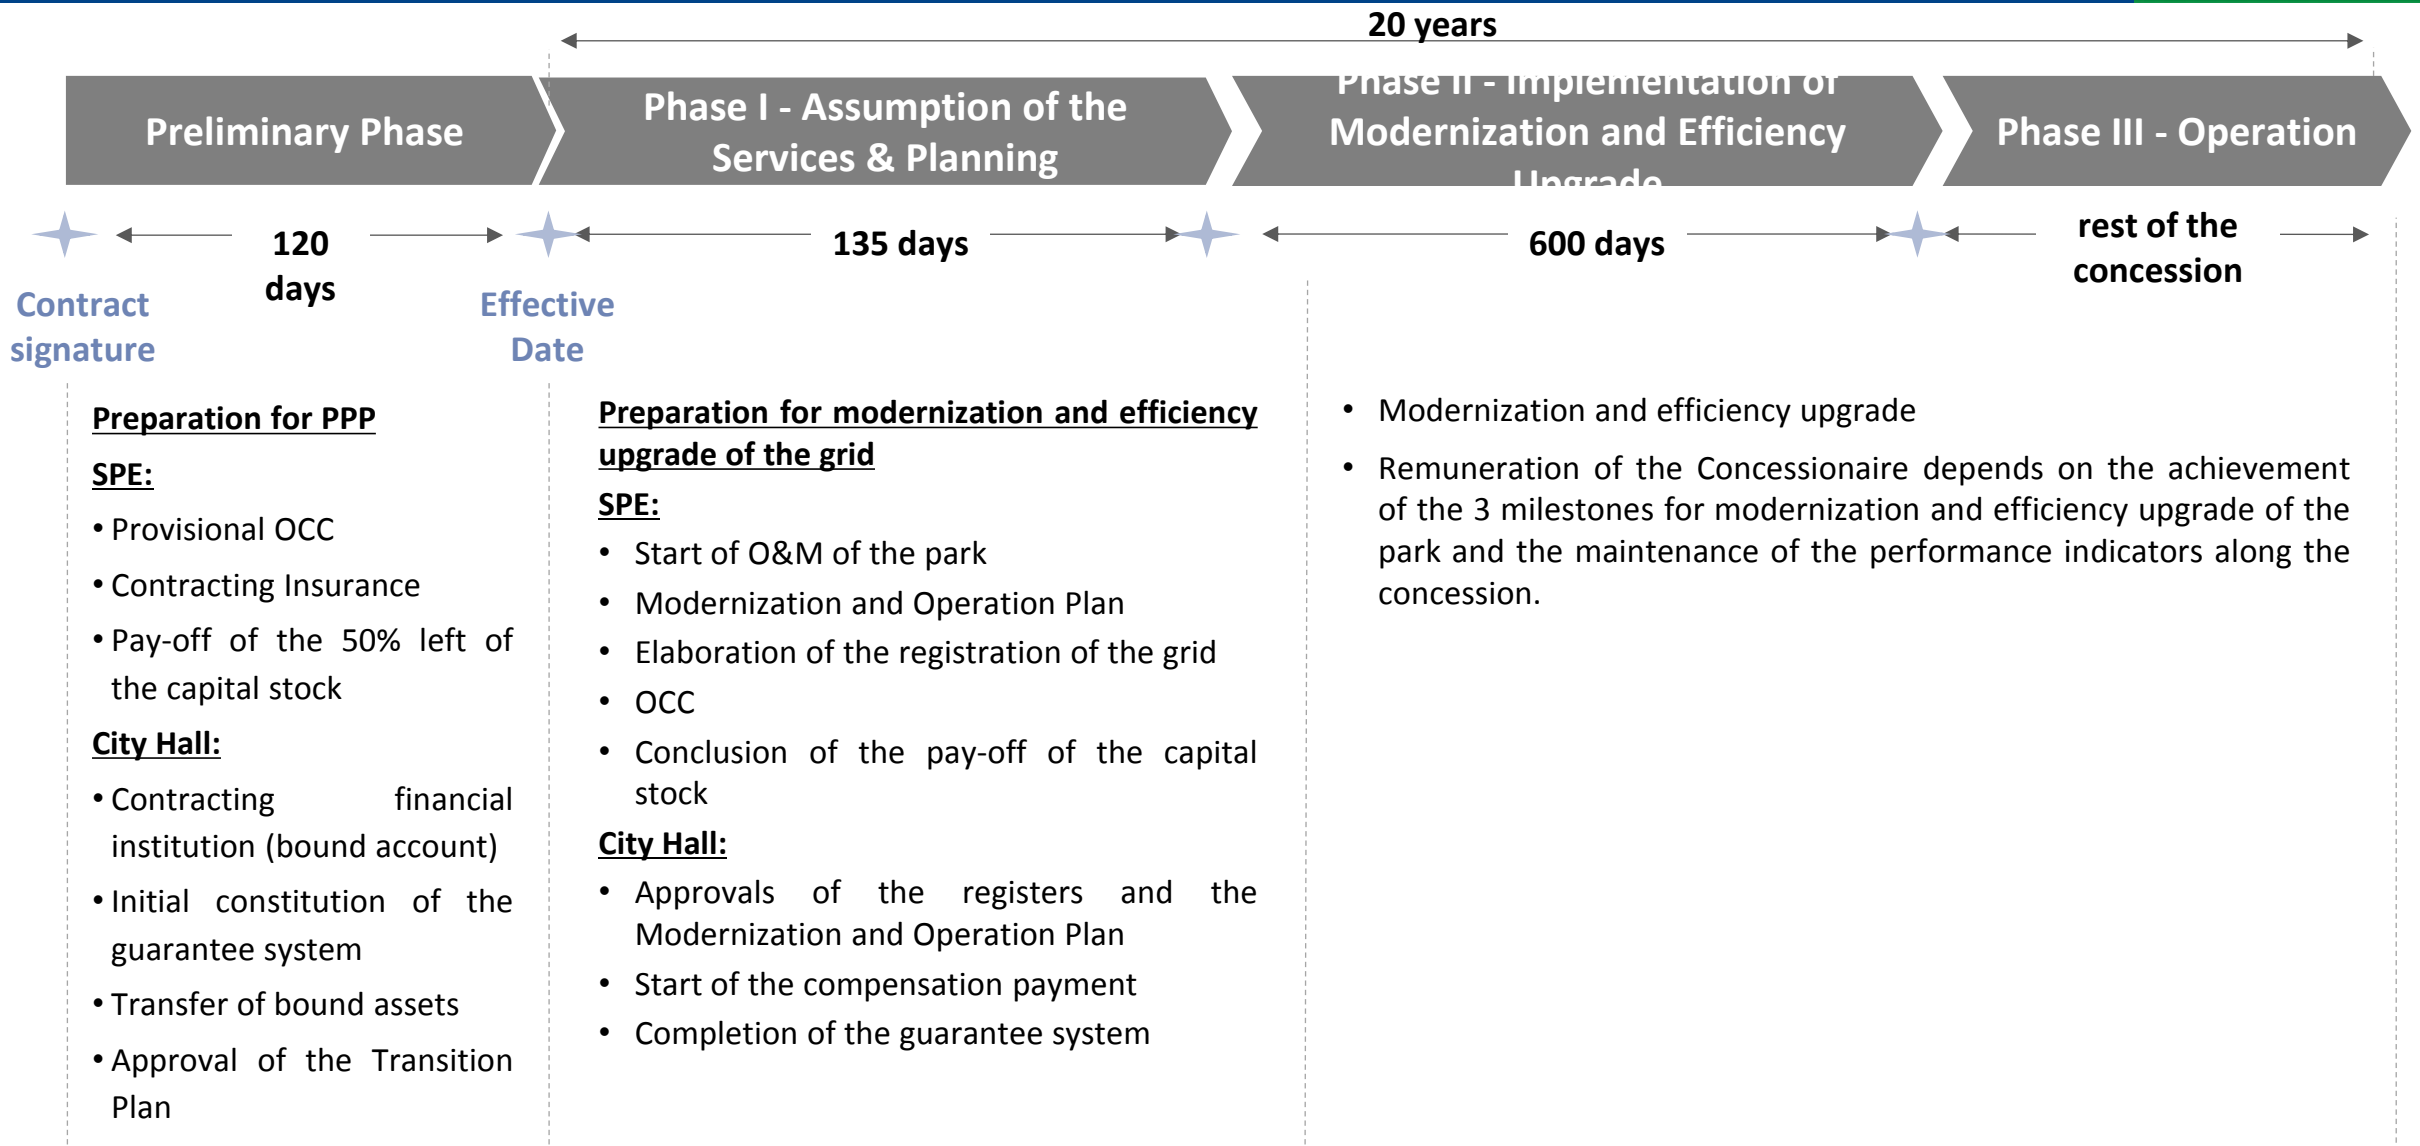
20 years

Preliminary Phase

Phase I - Assumption of the Services & Planning

Phase II - Implementation of Modernization and Efficiency Upgrade

Phase III - Operation

120 days

135 days

600 days

rest of the concession

Contract signature

Effective Date

Preparation for PPP

SPE:

• Provisional OCC
• Contracting Insurance
• Pay-off of the 50% left of the capital stock

City Hall:

• Contracting financial institution (bound account)
• Initial constitution of the guarantee system
• Transfer of bound assets
• Approval of the Transition Plan

Preparation for modernization and efficiency upgrade of the grid

SPE:

• Start of O&M of the park
• Modernization and Operation Plan
• Elaboration of the registration of the grid
• OCC
• Conclusion of the pay-off of the capital stock

City Hall:

• Approvals of the registers and the Modernization and Operation Plan
• Start of the compensation payment
• Completion of the guarantee system

• Modernization and efficiency upgrade
• Remuneration of the Concessionaire depends on the achievement of the 3 milestones for modernization and efficiency upgrade of the park and the maintenance of the performance indicators along the concession.